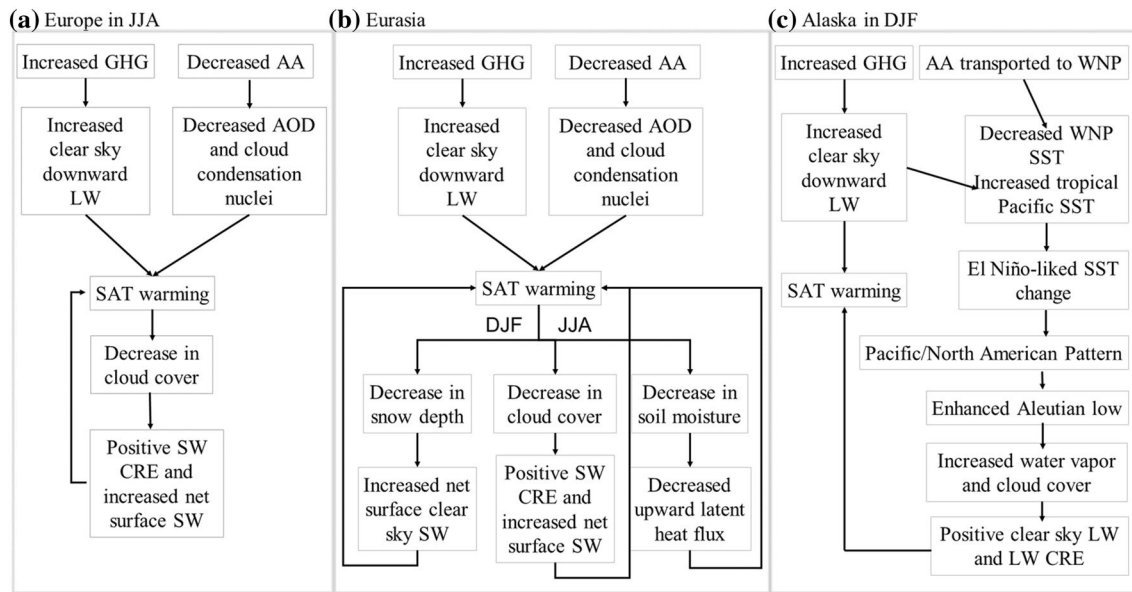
(a) Europe in JJA

Increased GHG

Decreased AA

Increased clear sky downward LW

Decreased AOD and cloud condensation nuclei

SAT warming

Decrease in cloud cover

Positive SW CRE and increased net surface SW

(b) Eurasia

Increased GHG

Decreased AA

Increased clear sky downward LW

Decreased AOD and cloud condensation nuclei

SAT warming

DJF

JJA

Decrease in snow depth

Decrease in cloud cover

Decrease in soil moisture

Increased net surface clear sky SW

Positive SW CRE and increased net surface SW

Decreased upward latent heat flux

(c) Alaska in DJF

Increased GHG

AA transported to WNP

Increased clear sky downward LW

Decreased WNP SST Increased tropical Pacific SST

SAT warming

El Niño-liked SST change

Pacific/North American Pattern

Enhanced Aleutian low

Increased water vapor and cloud cover

Positive clear sky LW and LW CRE